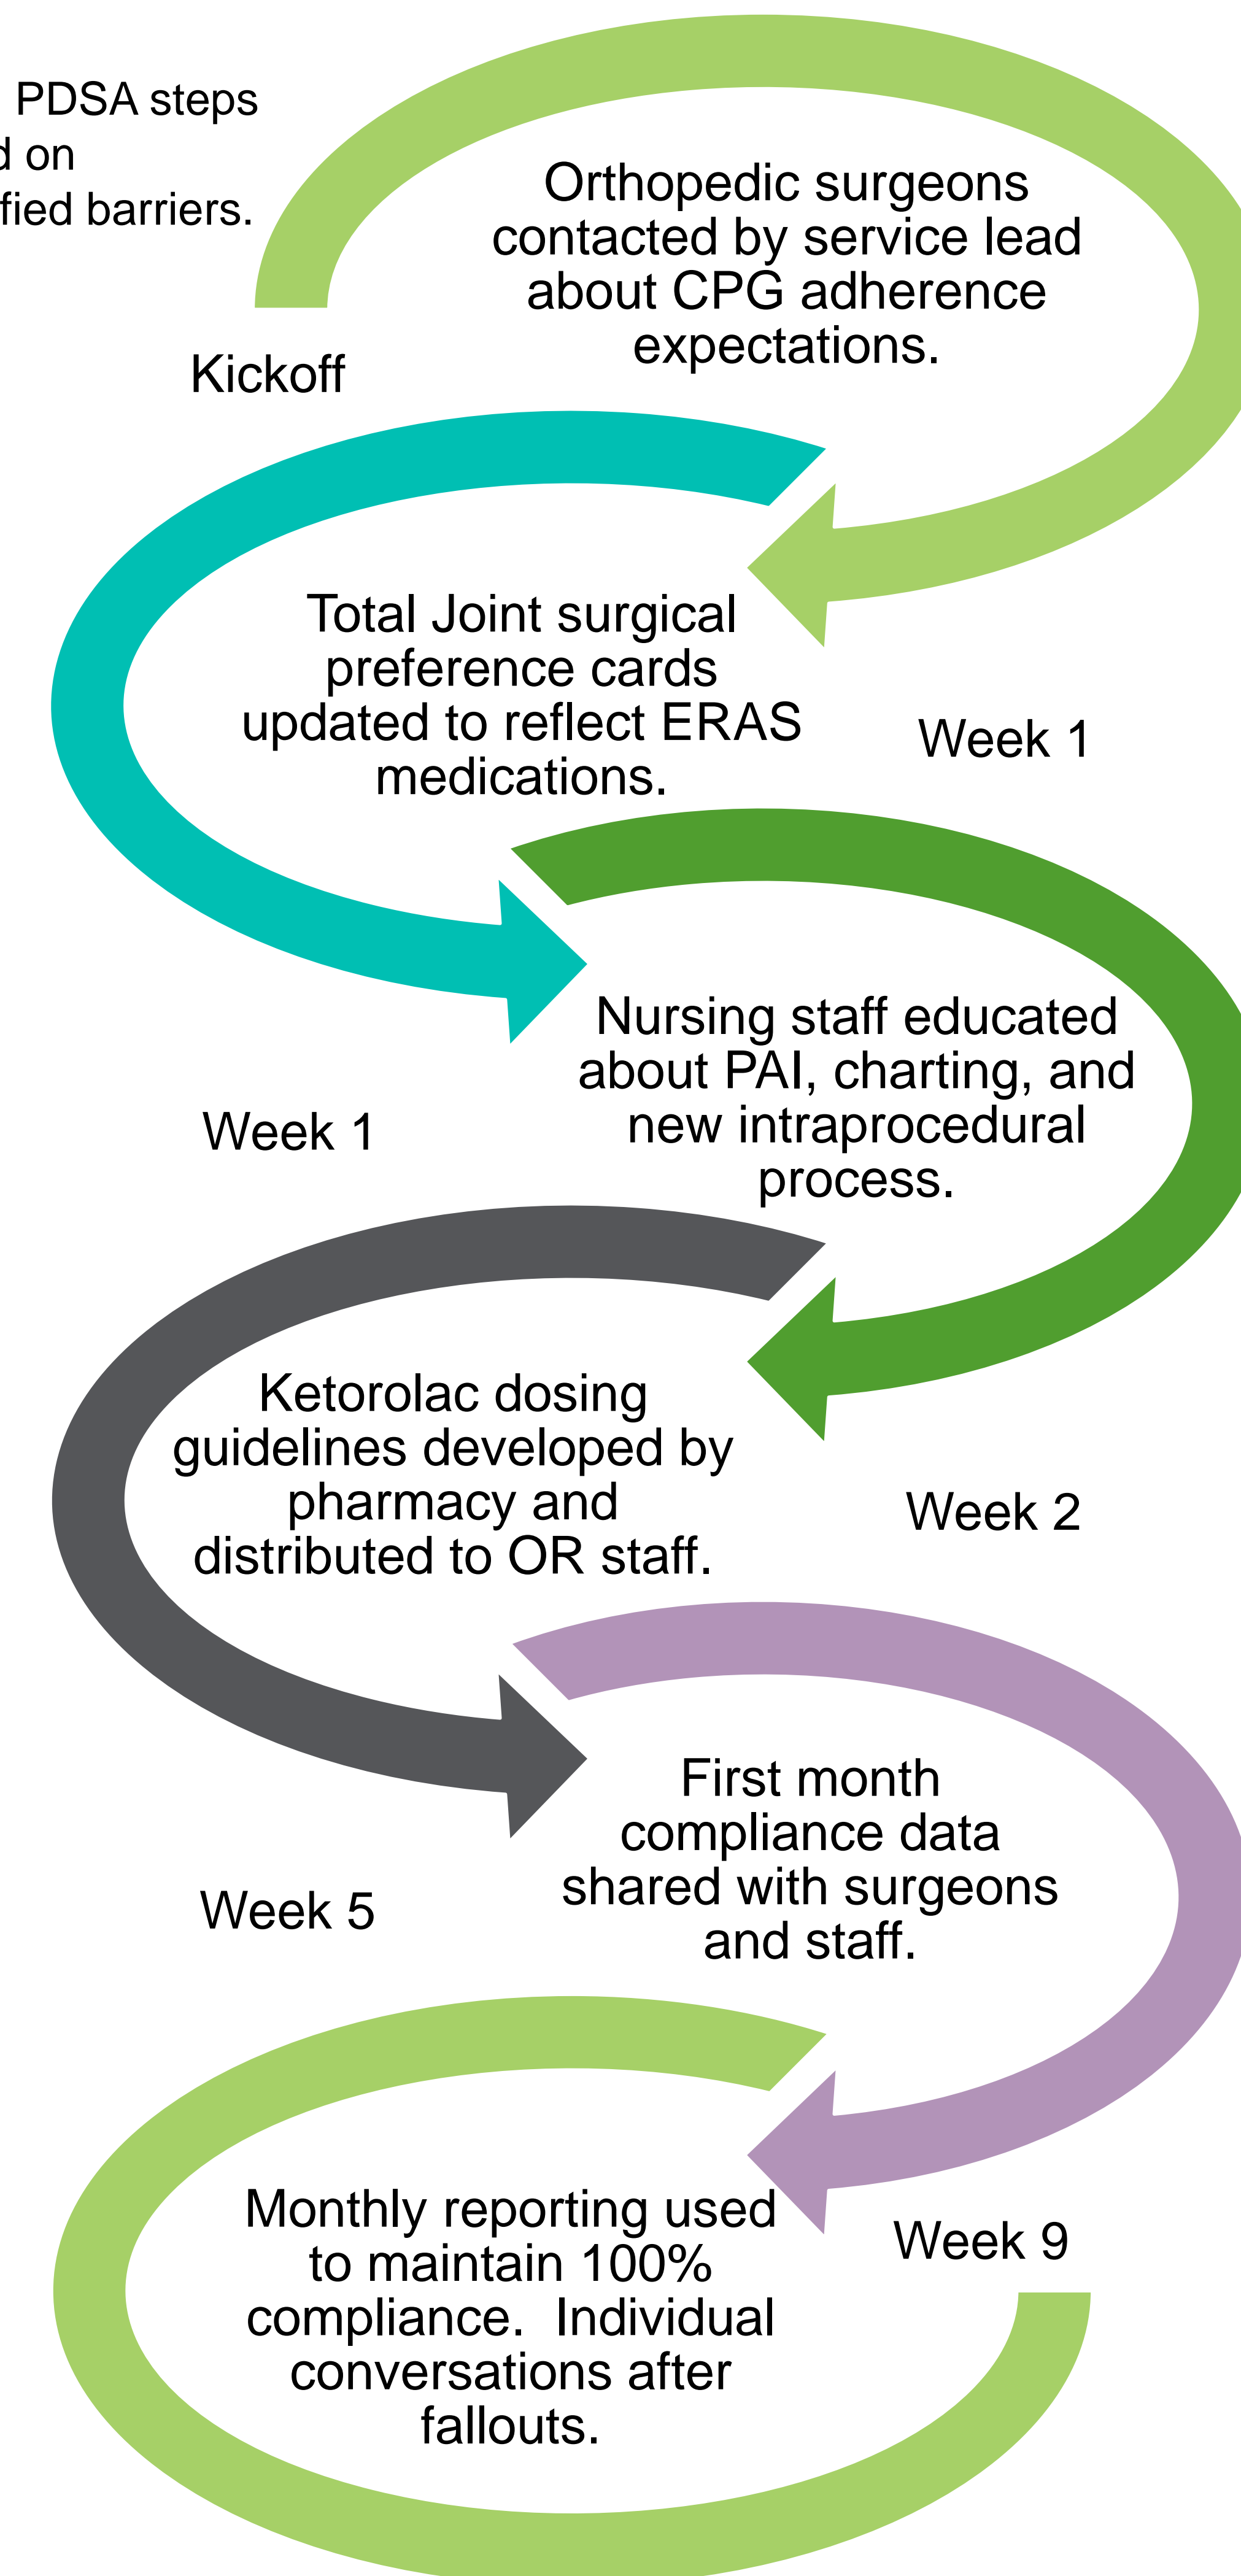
PDSA steps
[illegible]d on
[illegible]fied barriers.

Orthopedic surgeons contacted by service lead about CPG adherence expectations.

Kickoff

Total Joint surgical preference cards updated to reflect ERAS medications.

Week 1

Nursing staff educated about PAI, charting, and new intraprocedural process.

Week 1

Ketorolac dosing guidelines developed by pharmacy and distributed to OR staff.

Week 2

First month compliance data shared with surgeons and staff.

Week 5

Monthly reporting used to maintain 100% compliance. Individual conversations after fallouts.

Week 9